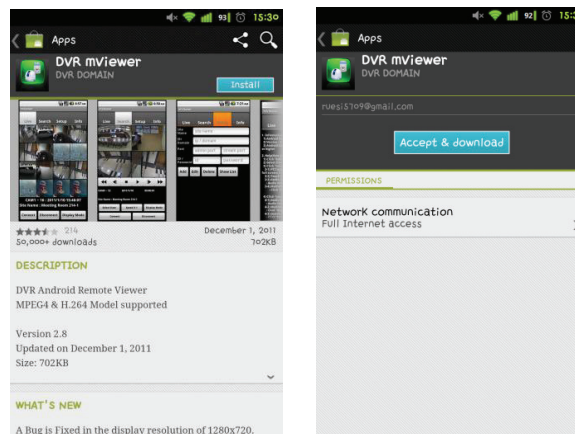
93 15:30

Apps

DVR mViewer
DVR DOMAIN

Install

214
50,000+ downloads

December 1, 2011
702KB

DESCRIPTION

DVR Android Remote Viewer
MPEG4 & H.264 Model supported

Version 2.8
Updated on December 1, 2011
Size: 702KB

WHAT'S NEW

A Bug is Fixed in the display resolution of 1280x720.

92 15:30

Apps

DVR mViewer
DVR DOMAIN

ruesi5709@gmail.com

Accept & download

PERMISSIONS

Network communication
Full Internet access